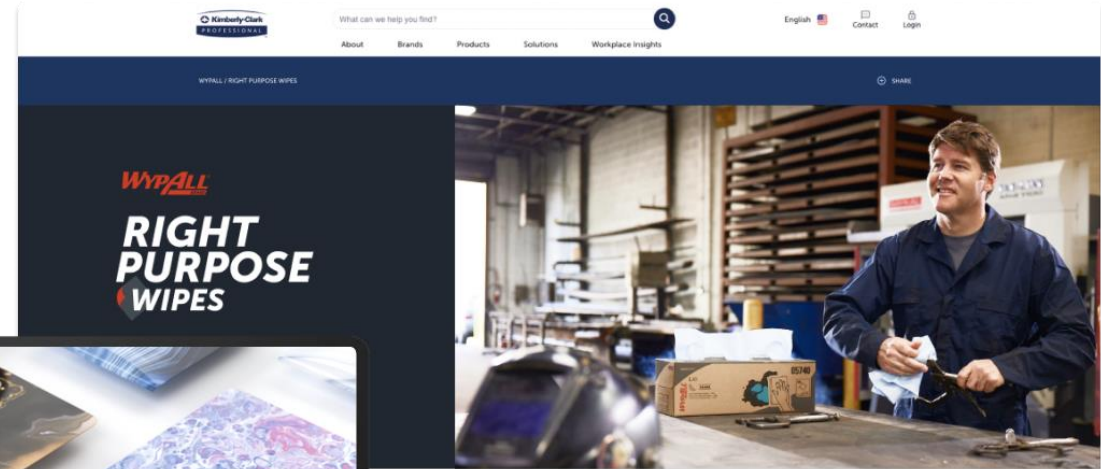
Kimberly-Clark PROFESSIONAL

What can we help you find?

English

Contact

Login

About Brands Products Solutions Workplace Insights

WYPALL / RIGHT PURPOSE WIPES

SHARE

WYPALL

RIGHT PURPOSE WIPES

05740

WYPALL